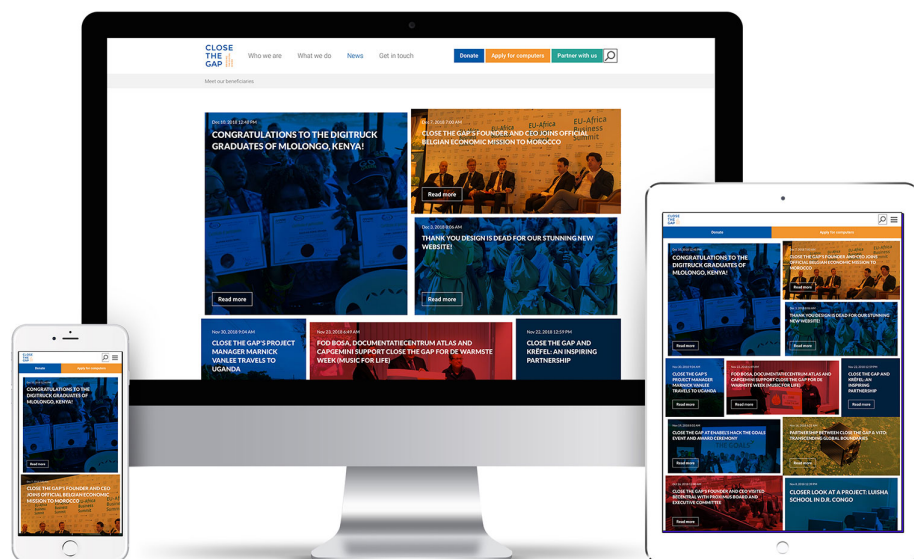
CLOSE THE GAP

Who we are What we do News Get in touch

Donate Apply for computers Partner with us

Meet our beneficiaries

Dec 10, 2018 12:48 PM

CONGRATULATIONS TO THE DIGITRUCK GRADUATES OF MLOLONGO, KENYA!

Read more

Dec 7, 2018 7:00 AM

CLOSE THE GAP'S FOUNDER AND CEO JOINS OFFICIAL BELGIAN ECONOMIC MISSION TO MOROCCO

Read more

Dec 3, 2018 8:06 AM

THANK YOU DESIGN IS DEAD FOR OUR STUNNING NEW WEBSITE!

Read more

Nov 30, 2018 9:04 AM

CLOSE THE GAP'S PROJECT MANAGER MARNICK VANLEE TRAVELS TO UGANDA

Nov 23, 2018 6:49 AM

FOD BOSA, DOCUMENTATIECENTRUM ATLAS AND CAPGEMINI SUPPORT CLOSE THE GAP FOR DE WARMSTE WEEK (MUSIC FOR LIFE)

Nov 22, 2018 12:59 PM

CLOSE THE GAP AND KRËFEL: AN INSPIRING PARTNERSHIP

Donate Apply for computers

CONGRATULATIONS TO THE DIGITRUCK GRADUATES OF MLOLONGO, KENYA!

Read more

CLOSE THE GAP'S FOUNDER AND CEO JOINS OFFICIAL BELGIAN ECONOMIC MISSION TO MOROCCO

Read more

THANK YOU DESIGN IS DEAD FOR OUR STUNNING NEW WEBSITE!

Read more

CLOSE THE GAP'S PROJECT MANAGER MARNICK VANLEE TRAVELS TO UGANDA

Read more

FOD BOSA, DOCUMENTATIECENTRUM ATLAS AND CAPGEMINI SUPPORT CLOSE THE GAP FOR DE WARMSTE WEEK (MUSIC FOR LIFE)

Read more

CLOSE THE GAP AND KRËFEL: AN INSPIRING PARTNERSHIP

Read more

CLOSE THE GAP AT ENABEL'S HACK THE GOALS EVENT AND AWARD CEREMONY

Read more

PARTNERSHIP BETWEEN CLOSE THE GAP & VITO: TRANSCENDING GLOBAL BOUNDARIES

Read more

CLOSE THE GAP'S FOUNDER AND CEO VISITED WITH PHOSMUS BOARD AND EXECUTIVE COMMITTEE

Read more

CLOSER LOOK AT A PROJECT: LUISHA SCHOOL IN D.R. CONGO

Donate Apply for computers

CONGRATULATIONS TO THE DIGITRUCK GRADUATES OF MLOLONGO, KENYA!

Read more

CLOSE THE GAP'S FOUNDER AND CEO JOINS OFFICIAL BELGIAN ECONOMIC MISSION TO MOROCCO